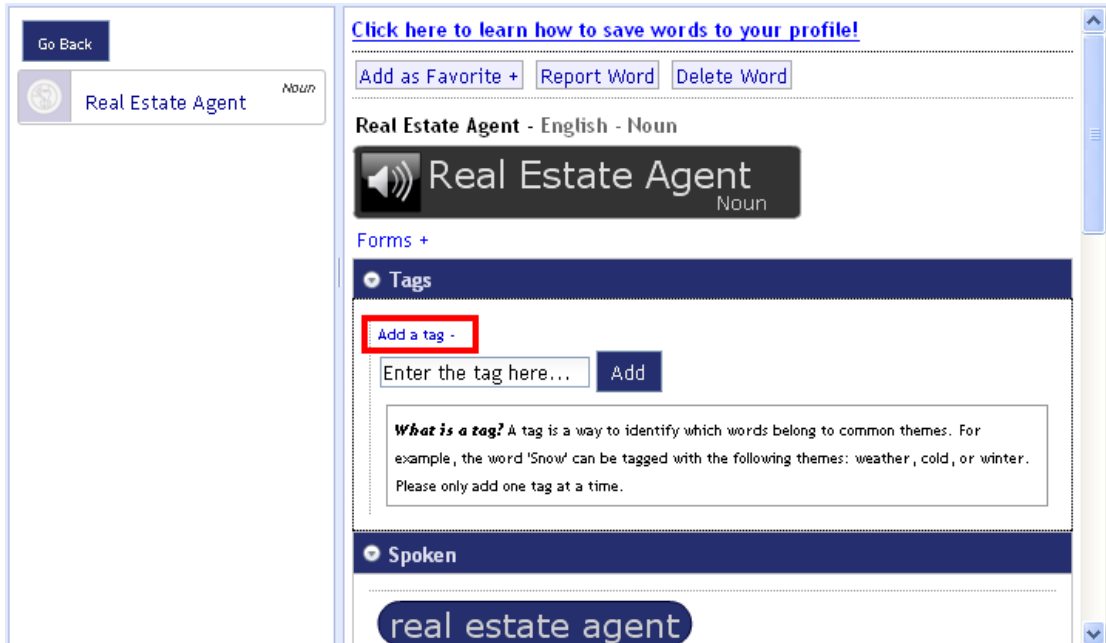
Go Back

Real Estate Agent Noun

Click here to learn how to save words to your profile!

Add as Favorite + Report Word Delete Word

Real Estate Agent - English - Noun

Real Estate Agent
Noun

Forms +

Tags

Add a tag -

Enter the tag here... Add

What is a tag? A tag is a way to identify which words belong to common themes. For example, the word 'Snow' can be tagged with the following themes: weather, cold, or winter. Please only add one tag at a time.

Spoken

real estate agent